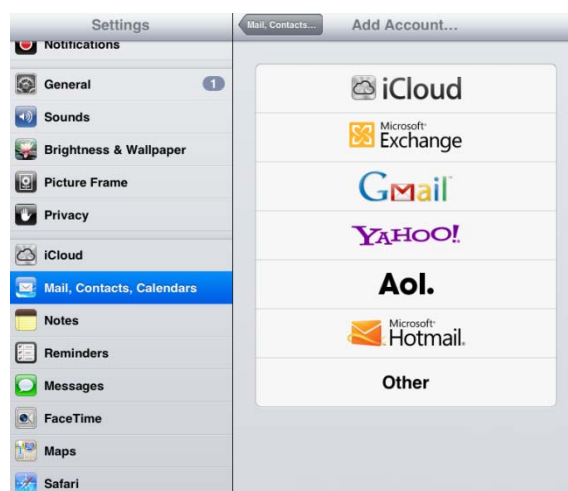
Settings
Notifications
General 1
Sounds
Brightness & Wallpaper
Picture Frame
Privacy
iCloud
Mail, Contacts, Calendars
Notes
Reminders
Messages
FaceTime
Maps
Safari

Mail, Contacts...
Add Account...

iCloud
Microsoft Exchange
Gmail
YAHOO!
Aol.
Microsoft Hotmail.
Other